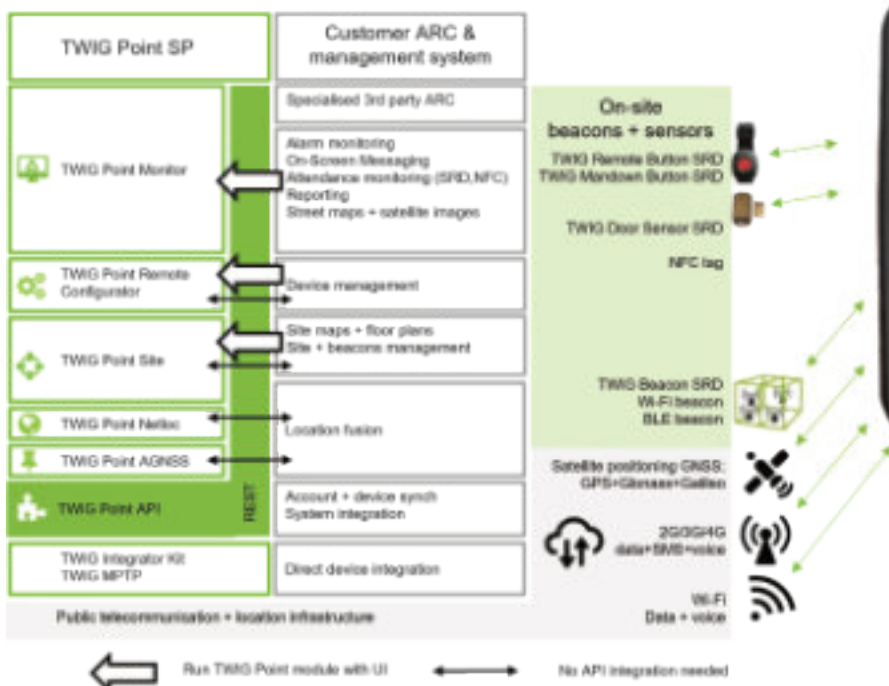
TWIG Point SP

Customer ARC & management system

TWIG Point Monitor

TWIG Point Remote Configurator

TWIG Point Site

TWIG Point Netloc

TWIG Point AGNSS

TWIG Point API

REST

TWIG Integrator Kit
TWIG MPTP

Specialised 3rd party ARC

Alarm monitoring
On-Screen Messaging
Attendance monitoring (SRD,NFC)
Reporting
Street maps + satellite images

Device management

Site maps + floor plans
Site + beacons management

Location fusion

Account + device synch
System integration

Direct device integration

On-site beacons + sensors

TWIG Remote Button SRD
TWIG Mandown Button SRD

TWIG Door Sensor SRD

NFC tag

TWIG Beacon SRD
Wi-Fi beacon
BLE beacon

Satellite positioning GNSS: GPS+Glonass+Galileo

2G/3G/4G
data+SMS+voice

Wi-Fi
Data + voice

Public telecommunication + location infrastructure

Run TWIG Point module with UI

No API integration needed